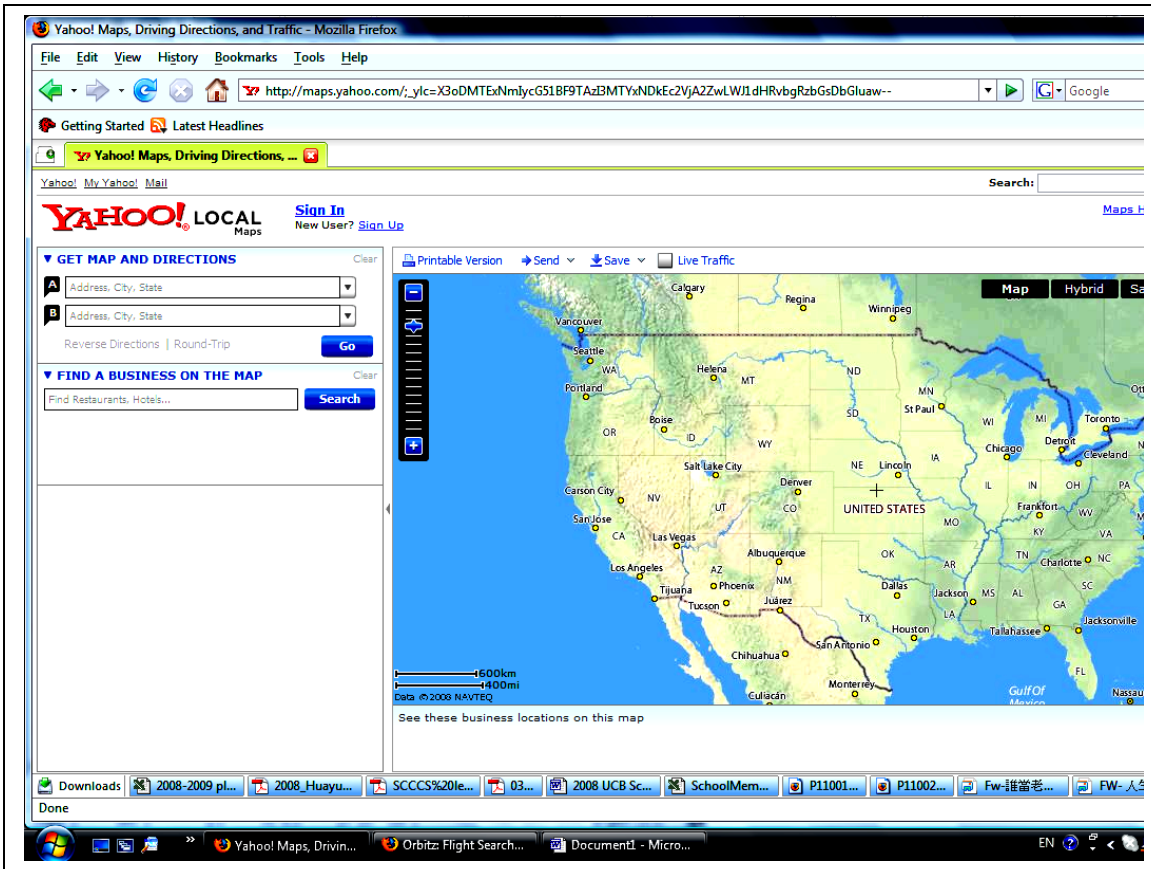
Yahoo! Maps, Driving Directions, and Traffic - Mozilla Firefox

File Edit View History Bookmarks Tools Help

http://maps.yahoo.com/;_ylc=X3oDMTExNmIycG51BF9TAzI3MTYxNDkEc2VjA2ZwLWJ1dHRvbgRzbGsDbGluaw--

Google

Getting Started Latest Headlines

Yahoo! Maps, Driving Directions, ...

Yahoo! My Yahoo! Mail

Search:

YAHOO! LOCAL Maps

Sign In
New User? Sign Up

Maps H

GET MAP AND DIRECTIONS Clear

A Address, City, State

B Address, City, State

Reverse Directions | Round-Trip Go

FIND A BUSINESS ON THE MAP Clear

Find Restaurants, Hotels... Search

Printable Version Send Save Live Traffic

Map Hybrid Sa

Calgary Regina Winnipeg Vancouver Seattle WA Portland Helena MT ND MN St Paul OR Boise ID SD WY WI MI Toronto Ott Detroit Chicago Cleveland Salt Lake City NE Lincoln IA Carson City NV Denver UT CO UNITED STATES IL IN OH PA Frankfort WV San Jose CA KY VA Las Vegas MO Albuquerque OK TN NC Los Angeles AZ Charlotte Phoenix NM AR SC Tijuana Dallas Jackson MS AL GA Tucson Juárez LA TX Houston Jacksonville Tallahassee San Antonio Chihuahua FL Monterrey Culiacán Gulf Of Mexico Nassau

600km
400mi
Data ©2008 NAVTEQ

See these business locations on this map

Downloads 2008-2009 pl... 2008_Huayu... SCCCS%20le... 03... 2008 UCB Sc... SchoolMem... P11001... P11002... Fw-誰當老... FW- 人生

Done

Yahoo! Maps, Drivin... Orbitz: Flight Search... Document1 - Micro... EN